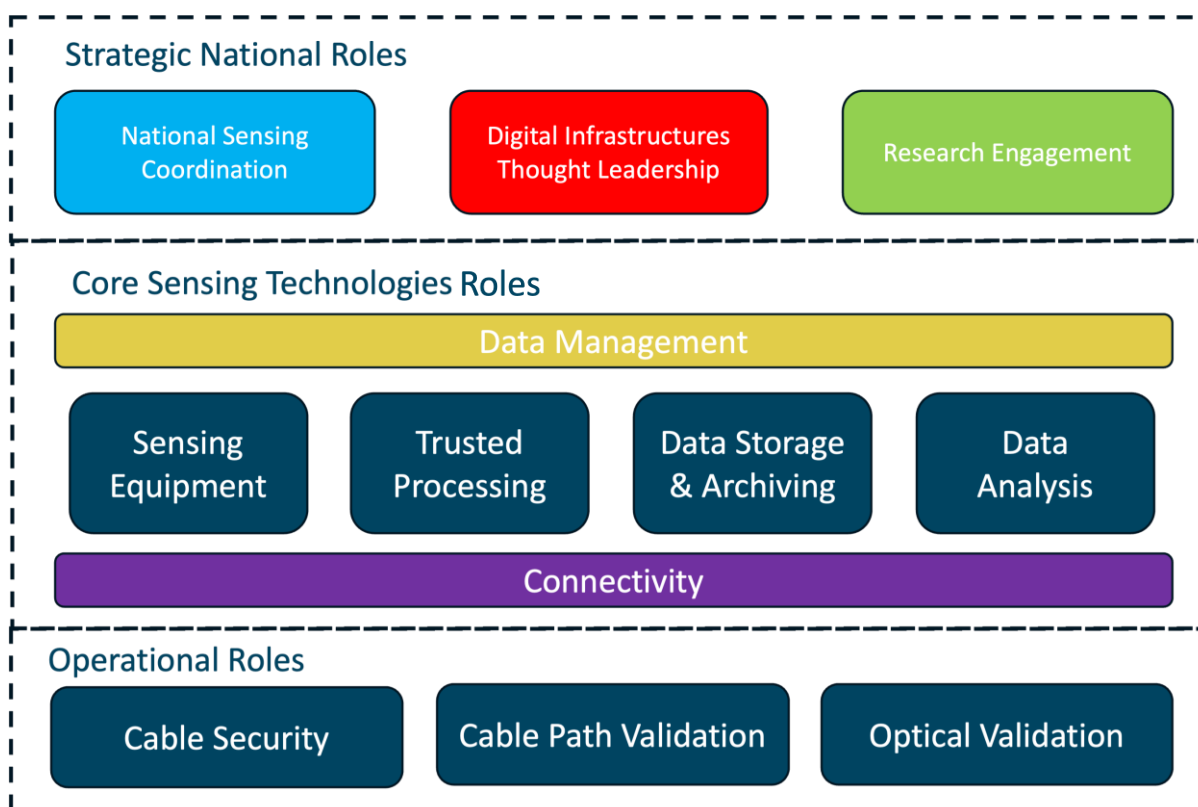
Strategic National Roles

National Sensing Coordination

Digital Infrastructures Thought Leadership

Research Engagement

Core Sensing Technologies Roles

Data Management

Sensing Equipment

Trusted Processing

Data Storage & Archiving

Data Analysis

Connectivity

Operational Roles

Cable Security

Cable Path Validation

Optical Validation